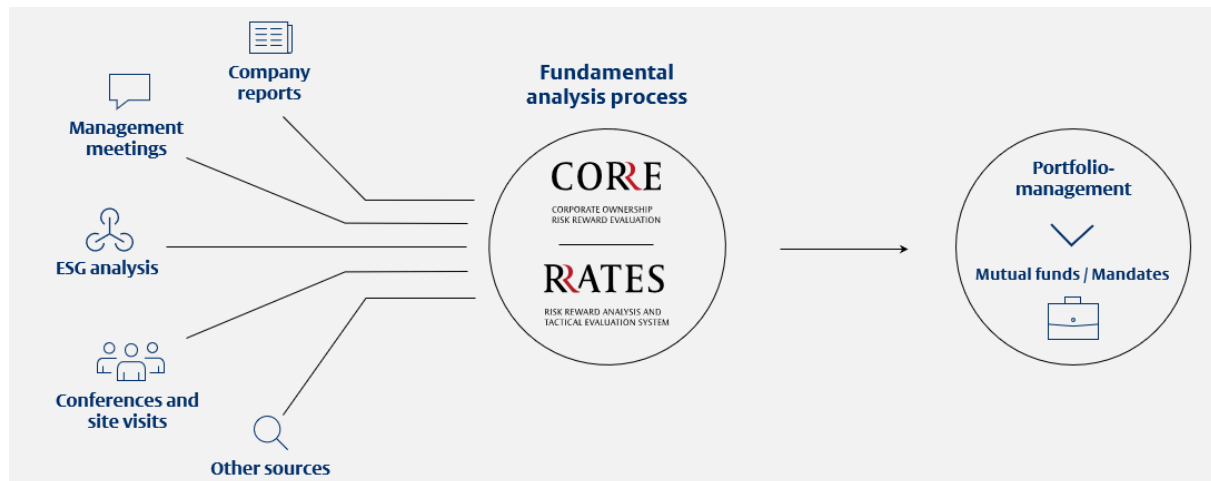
Company reports

Management meetings

ESG analysis

Conferences and site visits

Other sources

Fundamental analysis process

CORRE

CORPORATE OWNERSHIP RISK REWARD EVALUATION

RRATES

RISK REWARD ANALYSIS AND TACTICAL EVALUATION SYSTEM

Portfolio-management

Mutual funds / Mandates